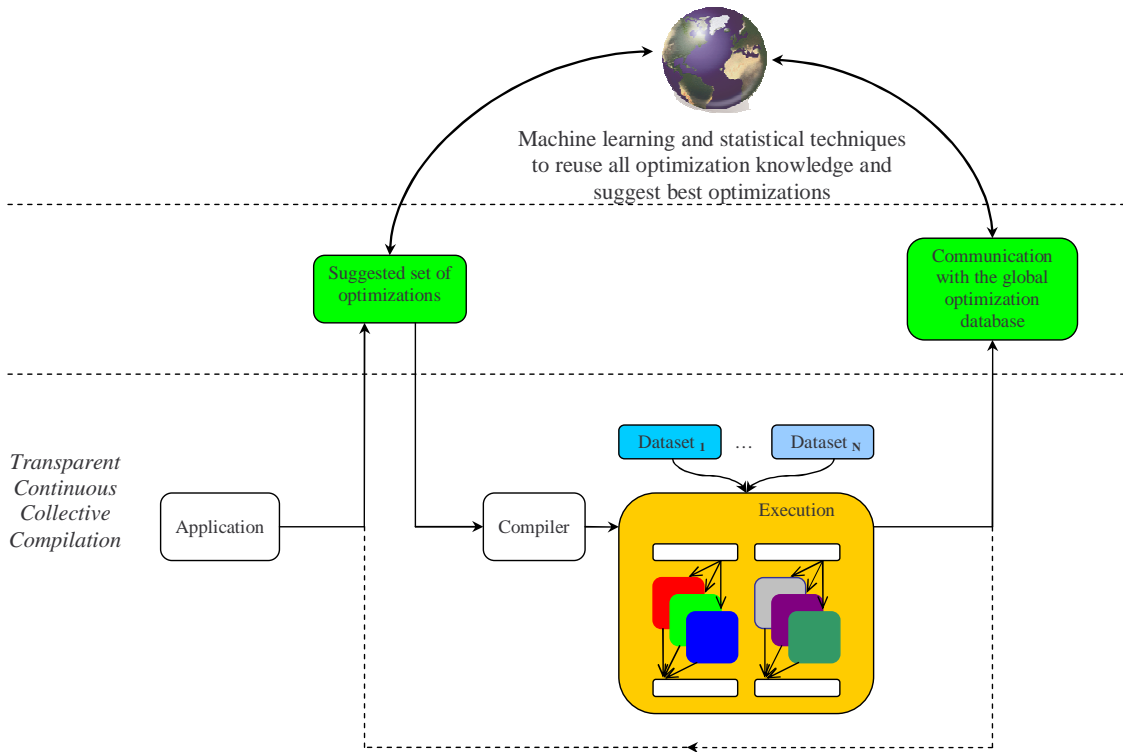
Machine learning and statistical techniques to reuse all optimization knowledge and suggest best optimizations

Suggested set of optimizations

Communication with the global optimization database

Transparent Continuous Collective Compilation

Dataset $_1$

…

Dataset $_N$

Application

Compiler

Execution